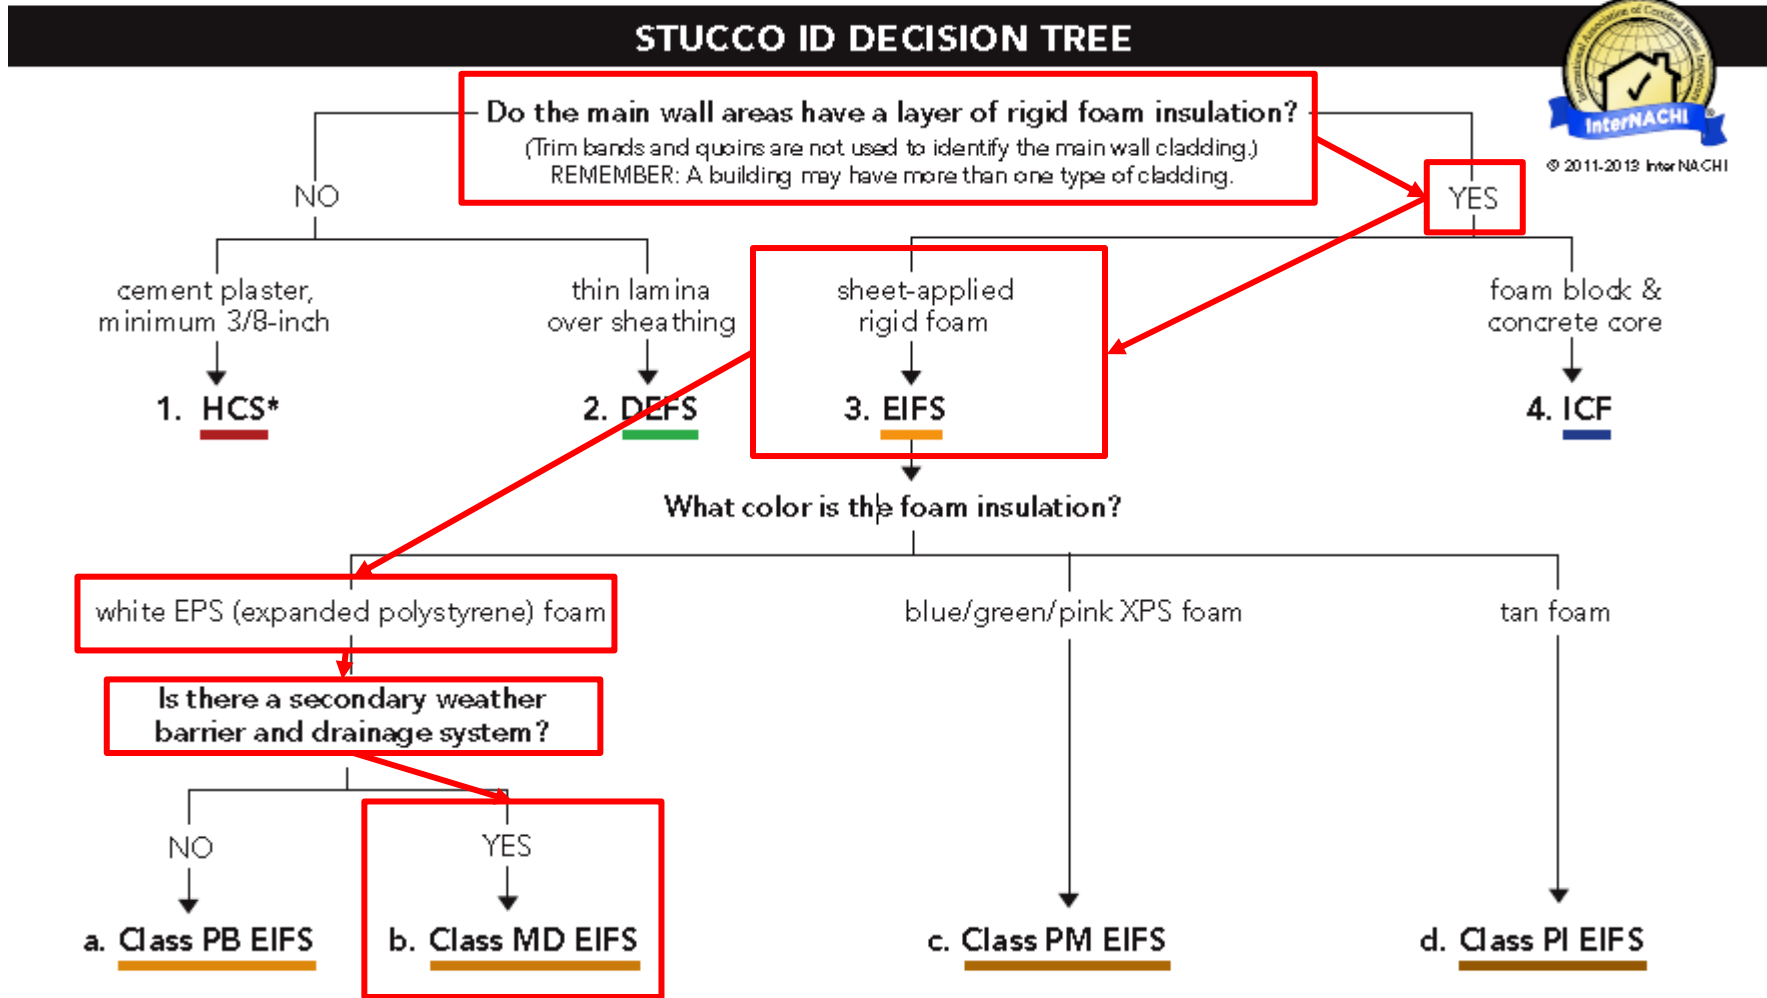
STUCCO ID DECISION TREE

International Association of Certified Home Inspectors
InterNACHI
© 2011-2013 InterNACHI

Do the main wall areas have a layer of rigid foam insulation?
(Trim bands and quoins are not used to identify the main wall cladding.)
REMEMBER: A building may have more than one type of cladding.

NO

YES

cement plaster, minimum 3/8-inch

1. HCS*

thin lamina over sheathing

2. DEFS

sheet-applied rigid foam

3. EIFS

foam block & concrete core

4. ICF

What color is the foam insulation?

white EPS (expanded polystyrene) foam

blue/green/pink XPS foam

tan foam

Is there a secondary weather barrier and drainage system?

NO

YES

a. Class PB EIFS

b. Class MD EIFS

c. Class PM EIFS

d. Class PI EIFS